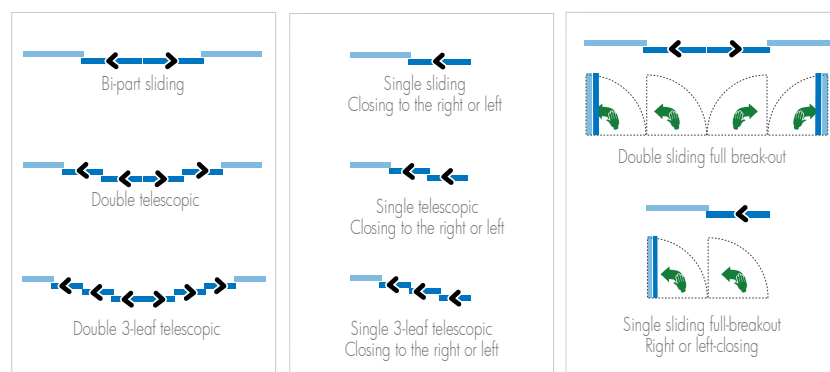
Bi-part sliding

Double telescopic

Double 3-leaf telescopic

Single sliding
Closing to the right or left

Single telescopic
Closing to the right or left

Single 3-leaf telescopic
Closing to the right or left

Double sliding full break-out

Single sliding full-breakout
Right or left-closing